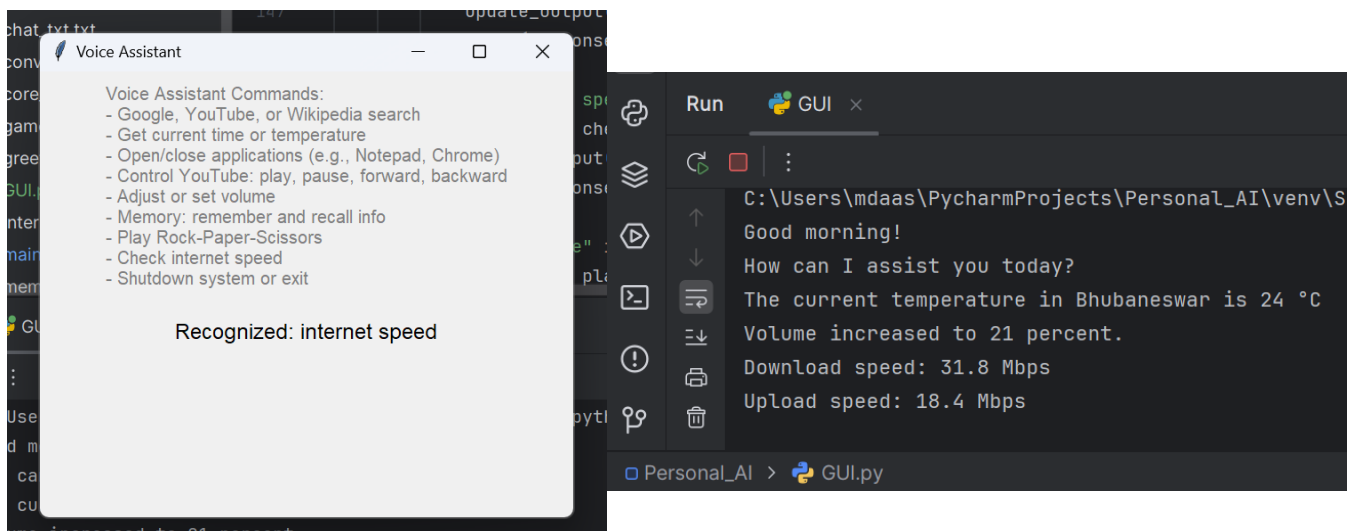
Voice Assistant

Voice Assistant Commands:
- Google, YouTube, or Wikipedia search
- Get current time or temperature
- Open/close applications (e.g., Notepad, Chrome)
- Control YouTube: play, pause, forward, backward
- Adjust or set volume
- Memory: remember and recall info
- Play Rock-Paper-Scissors
- Check internet speed
- Shutdown system or exit

Recognized: internet speed

Run GUI ×

C:\Users\mdaas\PycharmProjects\Personal_AI\venv\S
Good morning!
How can I assist you today?
The current temperature in Bhubaneswar is 24 °C
Volume increased to 21 percent.
Download speed: 31.8 Mbps
Upload speed: 18.4 Mbps

Personal_AI > GUI.py